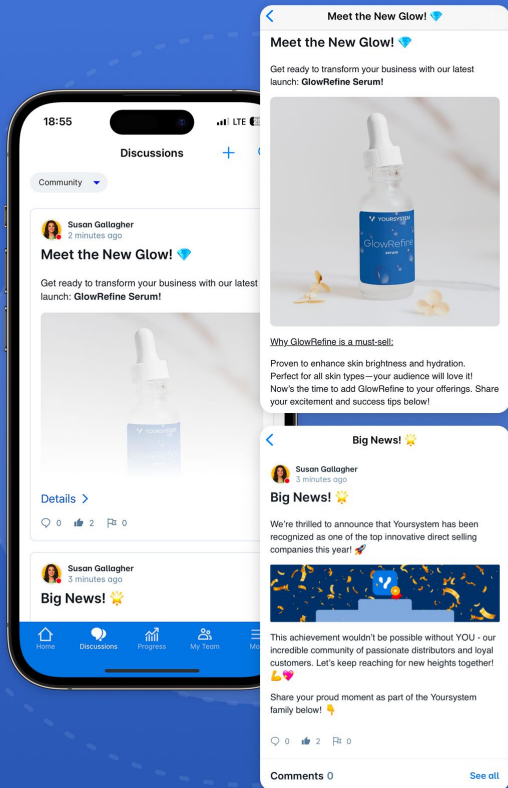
18:55

LTE

Discussions

Community

Susan Gallagher
2 minutes ago

Meet the New Glow! 💎

Get ready to transform your business with our latest launch: **GlowRefine Serum!**

YOURSYSTEM

Details >

0 2 0

Susan Gallagher
3 minutes ago

Big News! 🌟

Home Discussions Progress My Team Mo

Meet the New Glow! 💎

Meet the New Glow! 💎

Get ready to transform your business with our latest launch: **GlowRefine Serum!**

YOURSYSTEM
GlowRefine
serum

Why GlowRefine is a must-sell:

Proven to enhance skin brightness and hydration. Perfect for all skin types—your audience will love it! Now's the time to add GlowRefine to your offerings. Share your excitement and success tips below!

Big News! 🌟

Susan Gallagher
3 minutes ago

Big News! 🌟

We're thrilled to announce that Yoursystem has been recognized as one of the top innovative direct selling companies this year! 🚀

This achievement wouldn't be possible without YOU - our incredible community of passionate distributors and loyal customers. Let's keep reaching for new heights together! 💪💖

Share your proud moment as part of the Yoursystem family below! 👇

0 2 0

Comments 0

See all